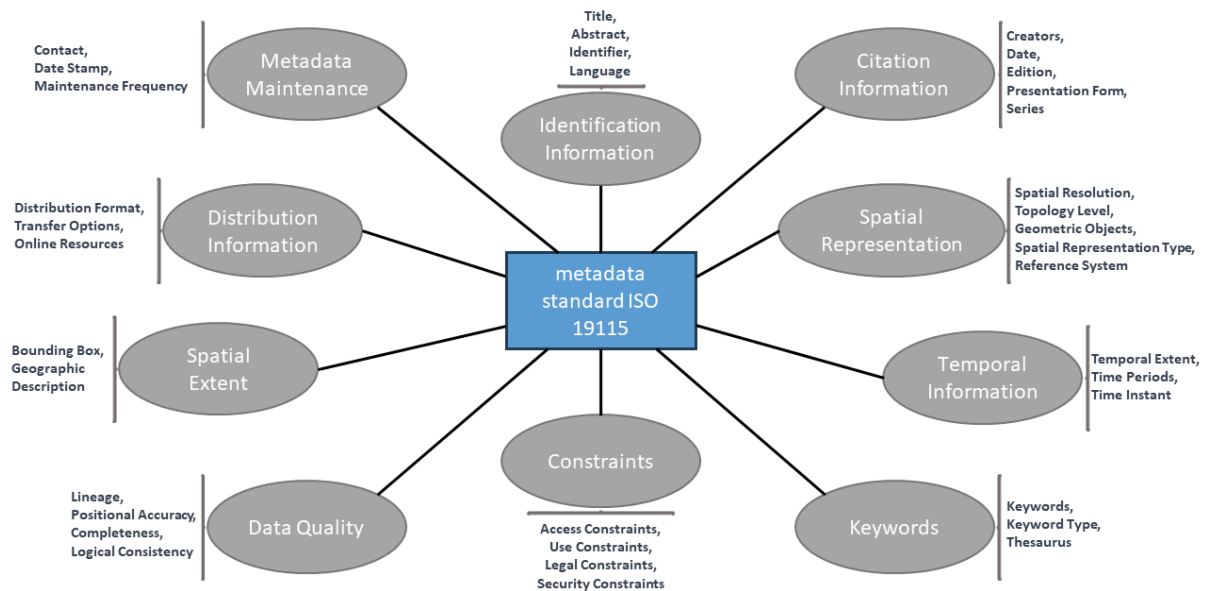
Contact,
Date Stamp,
Maintenance Frequency

Metadata Maintenance

Title,
Abstract,
Identifier,
Language

Identification Information

Citation Information

Creators,
Date,
Edition,
Presentation Form,
Series

Distribution Format,
Transfer Options,
Online Resources

Distribution Information

metadata standard ISO 19115

Spatial Representation

Spatial Resolution,
Topology Level,
Geometric Objects,
Spatial Representation Type,
Reference System

Bounding Box,
Geographic Description

Spatial Extent

Temporal Information

Temporal Extent,
Time Periods,
Time Instant

Constraints

Lineage,
Positional Accuracy,
Completeness,
Logical Consistency

Data Quality

Access Constraints,
Use Constraints,
Legal Constraints,
Security Constraints

Keywords

Keywords,
Keyword Type,
Thesaurus